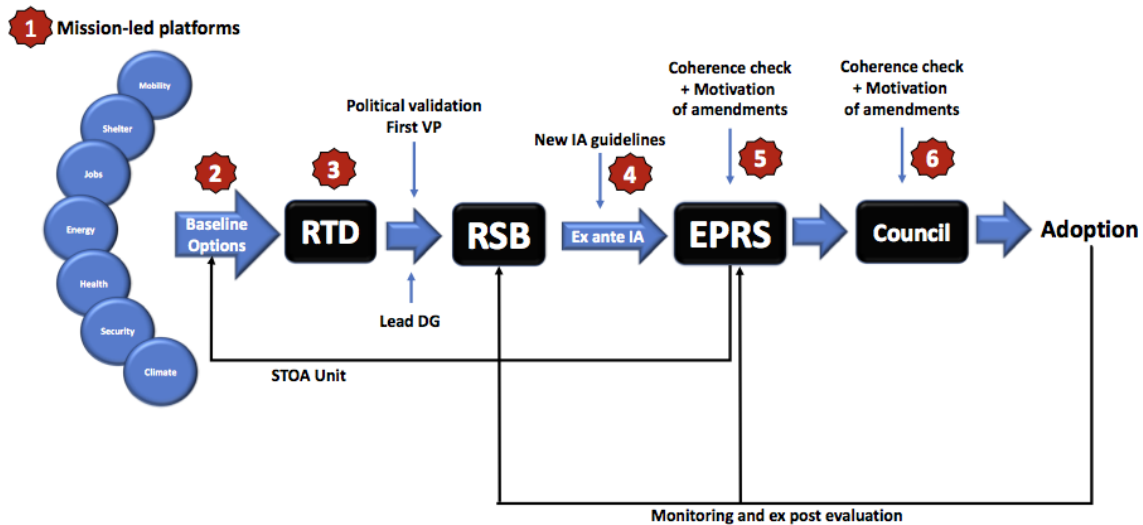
1 Mission-led platforms

Mobility

Shelter

Jobs

Energy

Health

Security

Climate

2

Baseline Options

3

RTD

Political validation First VP

Lead DG

RSB

New IA guidelines

4

Ex ante IA

Coherence check + Motivation of amendments

5

EPRS

Coherence check + Motivation of amendments

6

Council

Adoption

STOA Unit

Monitoring and ex post evaluation